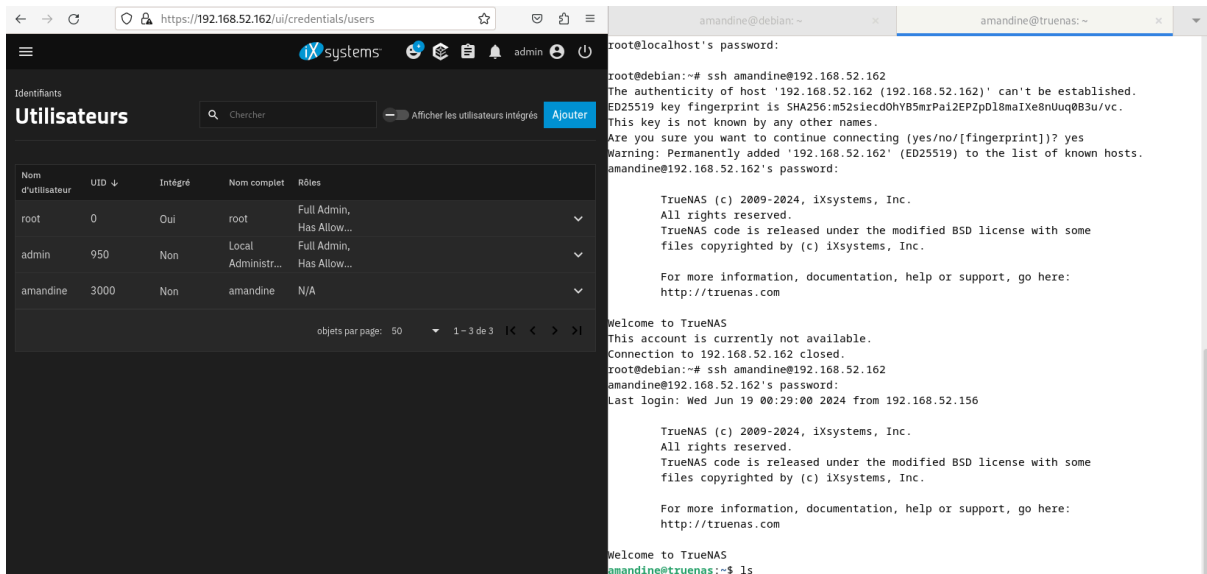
https://192.168.52.162/ui/credentials/users

iX systems admin

Identifiants
Utilisateurs

Chercher
Afficher les utilisateurs intégrés
Ajouter

| Nom d'utilisateur | UID ↓ | Intégré | Nom complet | Rôles |
|---|---|---|---|---|
| root | 0 | Oui | root | Full Admin, Has Allow... |
| admin | 950 | Non | Local Administr... | Full Admin, Has Allow... |
| amandine | 3000 | Non | amandine | N/A |

objets par page: 50 1 – 3 de 3

amandine@debian: ~
amandine@truenas: ~

root@localhost's password:

root@debian:~# ssh amandine@192.168.52.162
The authenticity of host '192.168.52.162 (192.168.52.162)' can't be established.
ED25519 key fingerprint is SHA256:m52siecdOhYB5mrPai2EPZpDl8maIXe8nUuq0B3u/vc.
This key is not known by any other names.
Are you sure you want to continue connecting (yes/no/[fingerprint])? yes
Warning: Permanently added '192.168.52.162' (ED25519) to the list of known hosts.
amandine@192.168.52.162's password:

TrueNAS (c) 2009-2024, iXsystems, Inc.
All rights reserved.
TrueNAS code is released under the modified BSD license with some
files copyrighted by (c) iXsystems, Inc.

For more information, documentation, help or support, go here:
http://truenas.com

Welcome to TrueNAS
This account is currently not available.
Connection to 192.168.52.162 closed.
root@debian:~# ssh amandine@192.168.52.162
amandine@192.168.52.162's password:
Last login: Wed Jun 19 00:29:00 2024 from 192.168.52.156

TrueNAS (c) 2009-2024, iXsystems, Inc.
All rights reserved.
TrueNAS code is released under the modified BSD license with some
files copyrighted by (c) iXsystems, Inc.

For more information, documentation, help or support, go here:
http://truenas.com

Welcome to TrueNAS
amandine@truenas:~$ ls